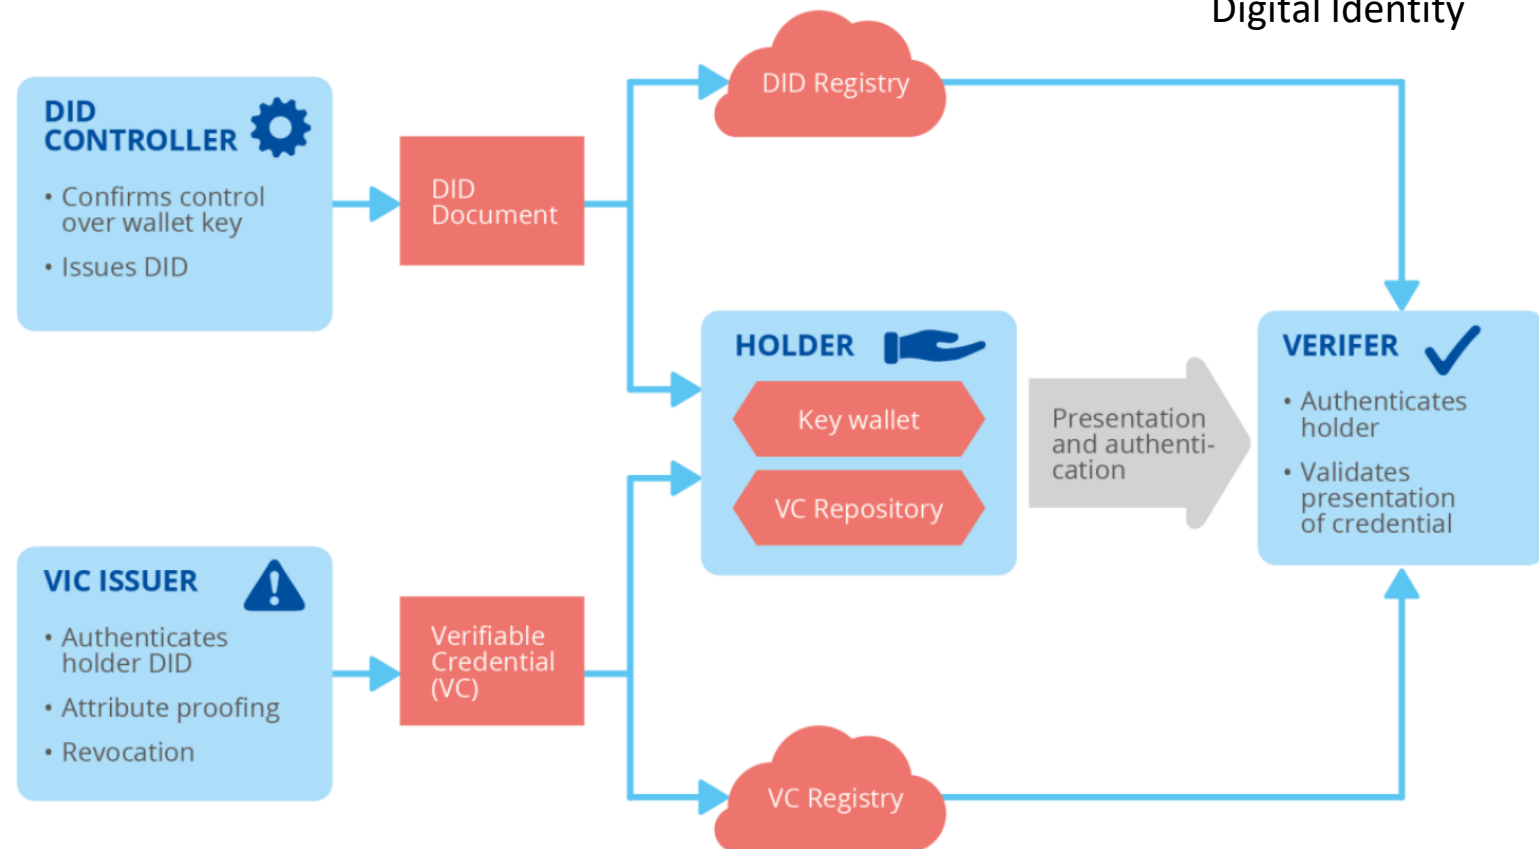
Digital Identity

DID CONTROLLER

• Confirms control over wallet key

• Issues DID

DID Document

DID Registry

HOLDER

Key wallet

VC Repository

Presentation and authentication

VERIFER

• Authenticates holder

• Validates presentation of credential

VIC ISSUER

• Authenticates holder DID

• Attribute proofing

• Revocation

Verifiable Credential (VC)

VC Registry